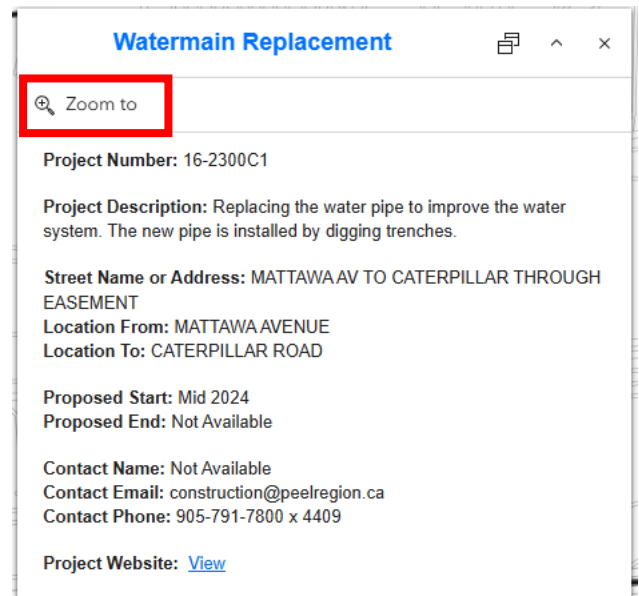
Watermain Replacement

Zoom to

**Project Number:** 16-2300C1

**Project Description:** Replacing the water pipe to improve the water system. The new pipe is installed by digging trenches.

**Street Name or Address:** MATTAWA AV TO CATERPILLAR THROUGH EASEMENT
**Location From:** MATTAWA AVENUE
**Location To:** CATERPILLAR ROAD

**Proposed Start:** Mid 2024
**Proposed End:** Not Available

**Contact Name:** Not Available
**Contact Email:** construction@peelregion.ca
**Contact Phone:** 905-791-7800 x 4409

**Project Website:** View